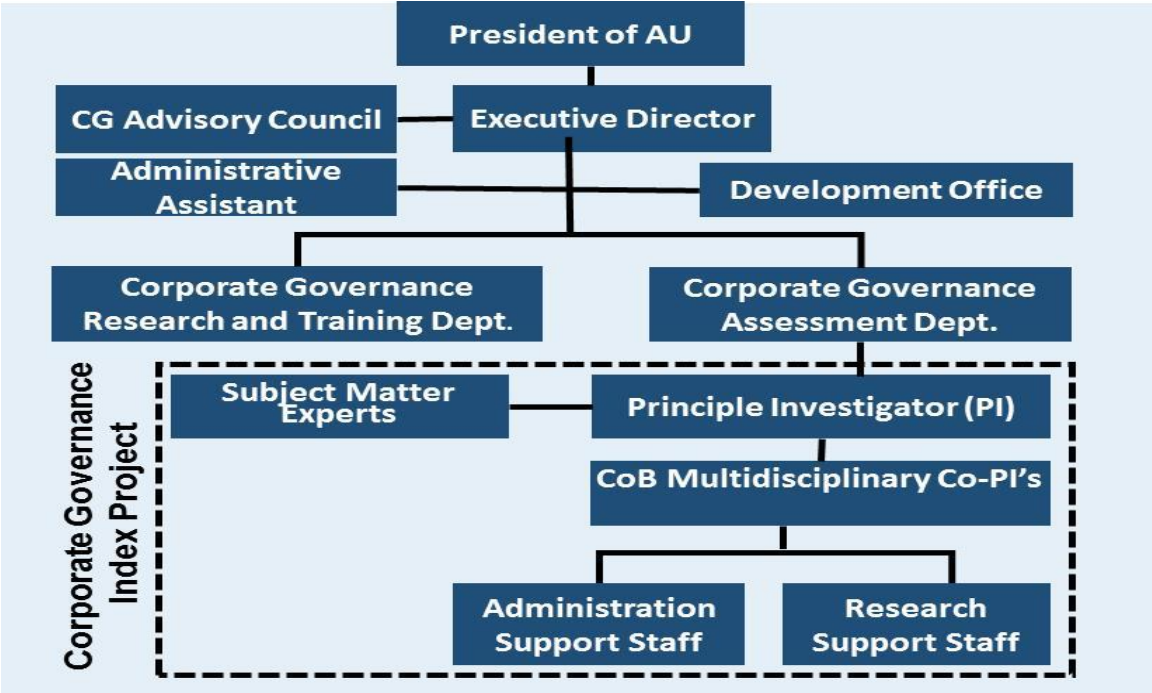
President of AU

CG Advisory Council

Executive Director

Administrative Assistant

Development Office

Corporate Governance Research and Training Dept.

Corporate Governance Assessment Dept.

Corporate Governance Index Project

Subject Matter Experts

Principle Investigator (PI)

CoB Multidisciplinary Co-PI's

Administration Support Staff

Research Support Staff